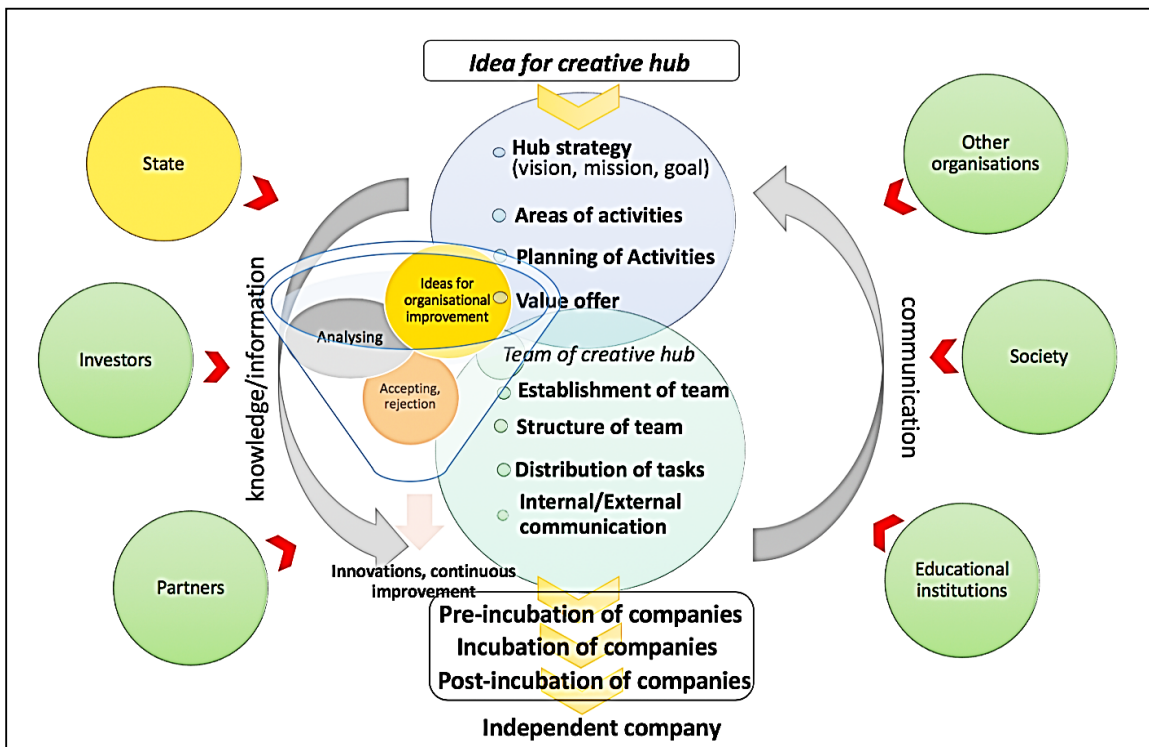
Idea for creative hub

State

Investors

Partners

knowledge/information

Hub strategy (vision, mission, goal)

Areas of activities

Planning of Activities

Value offer

Ideas for organisational improvement

Analysing

Accepting, rejection

Team of creative hub

Establishment of team

Structure of team

Distribution of tasks

Internal/External communication

Innovations, continuous improvement

communication

Other organisations

Society

Educational institutions

Pre-incubation of companies

Incubation of companies

Post-incubation of companies

Independent company